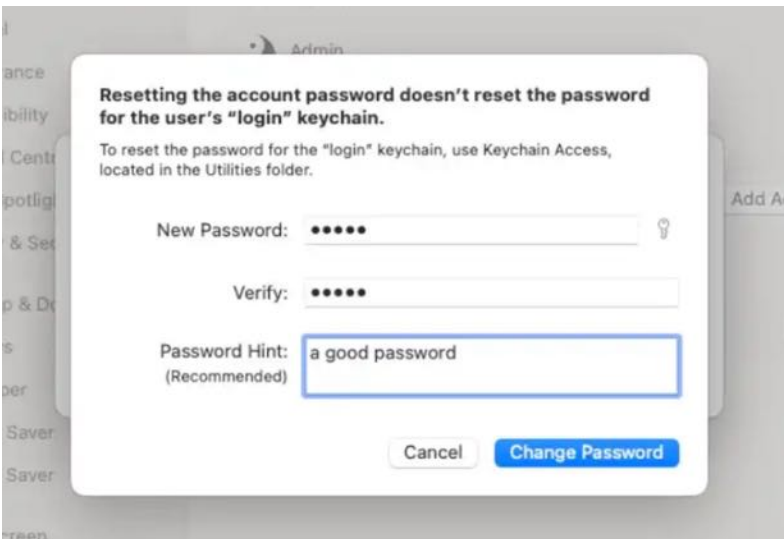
Admin

ance
ibility
l Cent
potlig
& Se
p & D
s
per
Saver
Saver
creen

Add A

Resetting the account password doesn't reset the password for the user's "login" keychain.

To reset the password for the "login" keychain, use Keychain Access, located in the Utilities folder.

New Password: •••••

Verify: •••••

Password Hint: a good password
(Recommended)

Cancel
Change Password